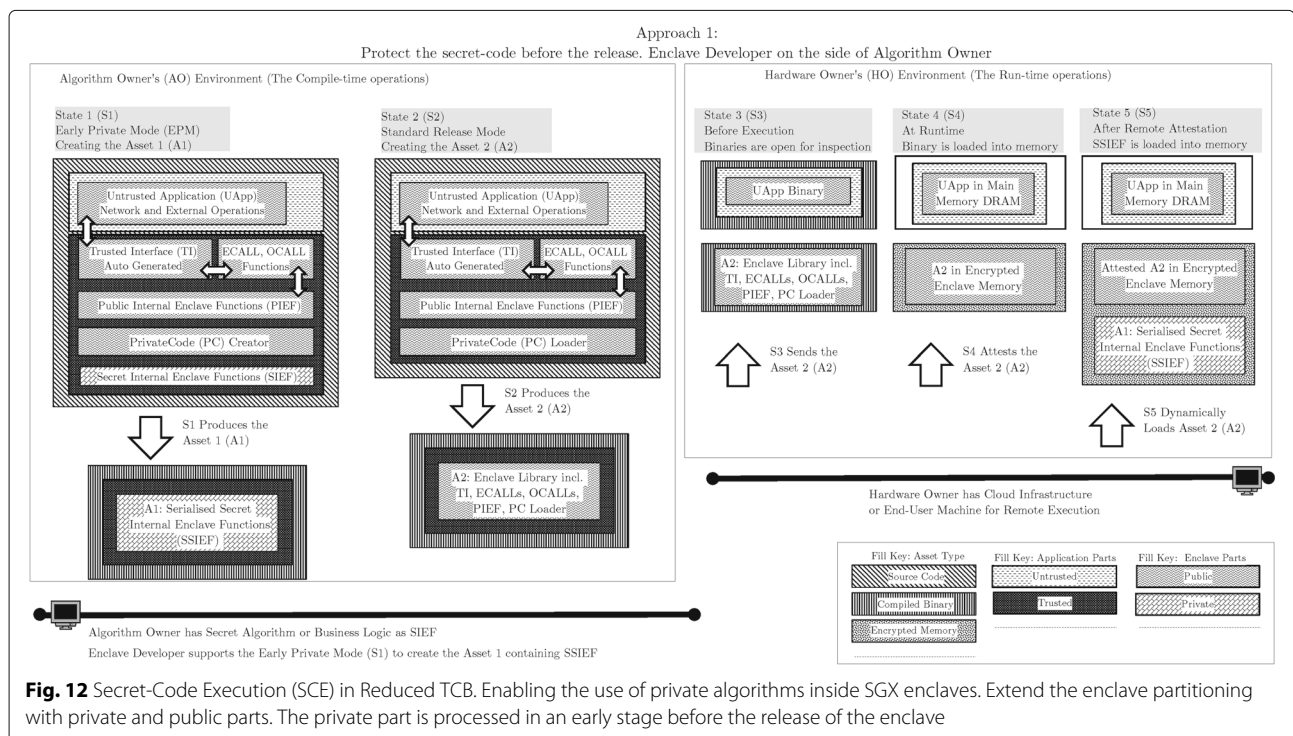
Approach 1:
Protect the secret-code before the release. Enclave Developer on the side of Algorithm Owner

Algorithm Owner's (AO) Environment (The Compile-time operations)

State 1 (S1)
Early Private Mode (EPM)
Creating the Asset 1 (A1)

Untrusted Application (UApp)
Network and External Operations

Trusted Interface (TI)
Auto Generated

ECALL, OCALL
Functions

Public Internal Enclave Functions (PIEF)

PrivateCode (PC) Creator

Secret Internal Enclave Functions (SIEF)

S1 Produces the
Asset 1 (A1)

A1: Serialised Secret
Internal Enclave Functions
(SSIEF)

State 2 (S2)
Standard Release Mode
Creating the Asset 2 (A2)

Untrusted Application (UApp)
Network and External Operations

Trusted Interface (TI)
Auto Generated

ECALL, OCALL
Functions

Public Internal Enclave Functions (PIEF)

PrivateCode (PC) Loader

S2 Produces the
Asset 2 (A2)

A2: Enclave Library incl.
TI, ECALLs, OCALLs,
PIEF, PC Loader

Hardware Owner's (HO) Environment (The Run-time operations)

State 3 (S3)
Before Execution
Binaries are open for inspection

UApp Binary

A2: Enclave Library incl.
TI, ECALLs, OCALLs,
PIEF, PC Loader

S3 Sends the
Asset 2 (A2)

State 4 (S4)
At Runtime
Binary is loaded into memory

UApp in Main
Memory DRAM

A2 in Encrypted
Enclave Memory

S4 Attests the
Asset 2 (A2)

State 5 (S5)
After Remote Attestation
SSIEF is loaded into memory

UApp in Main
Memory DRAM

Attested A2 in Encrypted
Enclave Memory

A1: Serialised Secret
Internal Enclave Functions
(SSIEF)

S5 Dynamically
Loads Asset 2 (A2)

Hardware Owner has Cloud Infrastructure
or End-User Machine for Remote Execution

Fill Key: Asset Type
Source Code
Compiled Binary
Encrypted Memory

Fill Key: Application Parts
Untrusted
Trusted

Fill Key: Enclave Parts
Public
Private

Algorithm Owner has Secret Algorithm or Business Logic as SIEF
Enclave Developer supports the Early Private Mode (S1) to create the Asset 1 containing SSIEF

**Fig. 12** Secret-Code Execution (SCE) in Reduced TCB. Enabling the use of private algorithms inside SGX enclaves. Extend the enclave partitioning with private and public parts. The private part is processed in an early stage before the release of the enclave